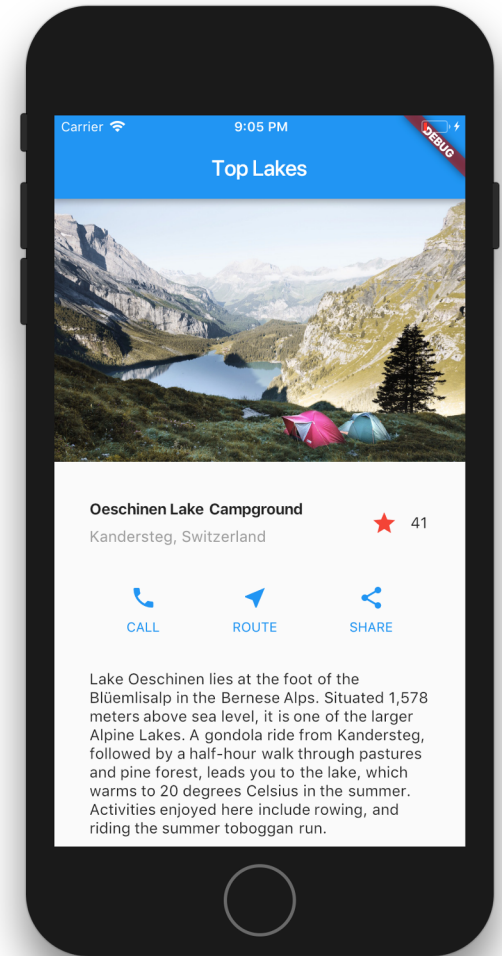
Carrier 9:05 PM

DEBUG

Top Lakes

Oeschinen Lake Campground

Kandersteg, Switzerland

41

CALL

ROUTE

SHARE

Lake Oeschinen lies at the foot of the Blüemlisalp in the Bernese Alps. Situated 1,578 meters above sea level, it is one of the larger Alpine Lakes. A gondola ride from Kandersteg, followed by a half-hour walk through pastures and pine forest, leads you to the lake, which warms to 20 degrees Celsius in the summer. Activities enjoyed here include rowing, and riding the summer toboggan run.